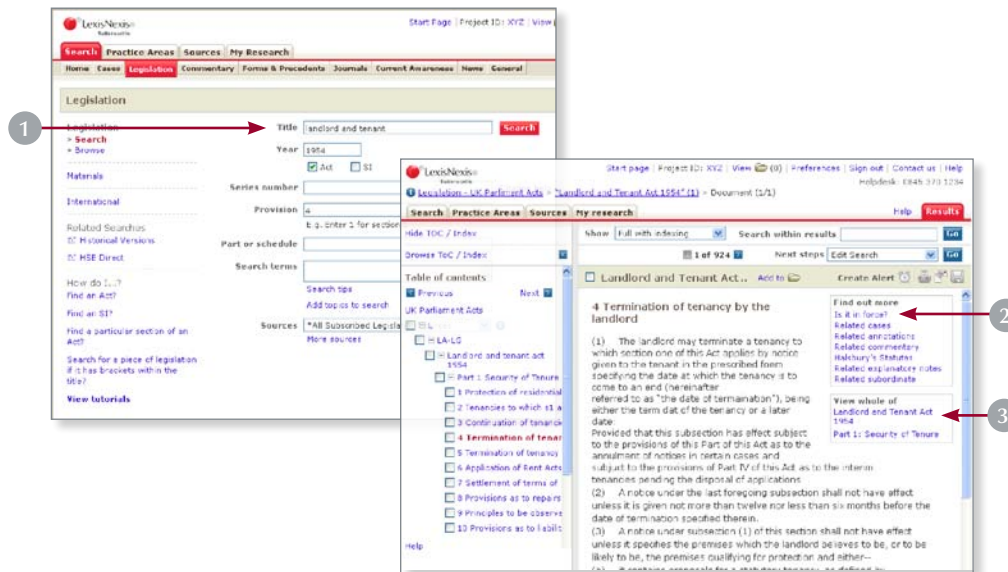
LexisNexis Butterworths

Start Page | Project ID: XYZ | View

Search | Practice Areas | Sources | My Research

Home | Cases | Legislation | Commentary | Forms & Precedents | Journals | Current Awareness | News | General

Legislation

1

Legislation
» Search
» Browse

Materials

International

Related Searches
Historical Versions
HSE Direct

How do I...?
Find an Act?
Find an SI?
Find a particular section of an Act?
Search for a piece of legislation if it has brackets within the title?

View tutorials

Title landlord and tenant Search

Year 1954

Act SI

Series number

Provision 4
E.g. Enter 1 for section

Part or schedule

Search terms

Search tips
Add topics to search

Sources *All Subscribed Legisla
More sources

LexisNexis Butterworths

Start page | Project ID: XYZ | View (0) | Preferences | Sign out | Contact us | Help
Helpdesk: 0845 370 1234

Legislation > UK Parliament Acts > "Landlord and Tenant Act 1954" (1/1) > Document (1/1)

Search | Practice Areas | Sources | My research

Help | Results

Hide TOC / Index

Browse ToC / Index

Table of contents

Previous Next

UK Parliament Acts

LA-LG

Landlord and tenant act 1954

Part I: Security of Tenure

1 Protection of residential

2 Tenancies to which s1 a

3 Continuation of tenanc

4 Termination of tenan

5 Termination of tenancy

6 Application of Rent Acts

7 Settlement of terms of

8 Provisions as to repairs

9 Principles to be observe

10 Provisions as to liabil

Help

Show Full with indexing Search within results Go

1 of 924 Next steps Edit Search Go

Landlord and Tenant Act... Add to Create Alert

4 Termination of tenancy by the landlord

(1) The landlord may terminate a tenancy to which section one of this Act applies by notice given to the tenant in the prescribed form specifying the date at which the tenancy is to come to an end (hereinafter referred to as "the date of termination"), being either the term date of the tenancy or a later date:
Provided that this subsection has effect subject to the provisions of this Part of this Act as to the annulment of notices in certain cases and subject to the provisions of Part IV of this Act as to the interim tenancies pending the disposal of applications
(2) A notice under the last foregoing subsection shall not have effect unless it is given not more than twelve nor less than six months before the date of termination specified therein.
(3) A notice under subsection (1) of this section shall not have effect unless it specifies the premises which the landlord believes to be, or to be likely to be, the premises qualifying for protection and either--

Find out more
Is it in force?
Related cases
Related annotations
Related commentary
Halsbury's Statutes
Related explanatory notes
Related subordinate

View whole of
Landlord and Tenant Act 1954
Part 1: Security of Tenure

2

3